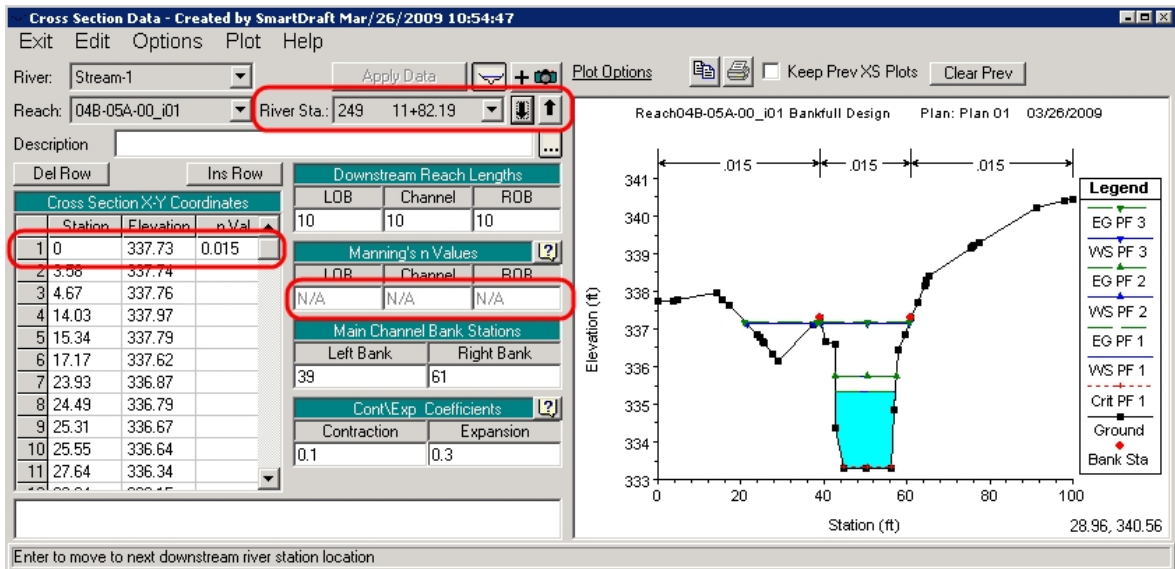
Cross Section Data - Created by SmartDraft Mar/26/2009 10:54:47

Exit Edit Options Plot Help

River: Stream-1

Apply Data

Plot Options

Keep Prev XS Plots

Clear Prev

Reach: 04B-05A-00_i01

River Sta.: 249 11+82.19

Description

Del Row

Ins Row

Cross Section X-Y Coordinates

| | Station | Elevation | n Val |
|---|---|---|---|
| 1 | 0 | 337.73 | 0.015 |
| 2 | 3.58 | 337.74 | |
| 3 | 4.67 | 337.76 | |
| 4 | 14.03 | 337.97 | |
| 5 | 15.34 | 337.79 | |
| 6 | 17.17 | 337.62 | |
| 7 | 23.93 | 336.87 | |
| 8 | 24.49 | 336.79 | |
| 9 | 25.31 | 336.67 | |
| 10 | 25.55 | 336.64 | |
| 11 | 27.64 | 336.34 | |

Downstream Reach Lengths

| LOB | Channel | ROB |
|---|---|---|
| 10 | 10 | 10 |

Manning's n Values

| LOB | Channel | ROB |
|---|---|---|
| N/A | N/A | N/A |

Main Channel Bank Stations

| Left Bank | Right Bank |
|---|---|
| 39 | 61 |

Cont\Exp Coefficients

| Contraction | Expansion |
|---|---|
| 0.1 | 0.3 |

Reach04B-05A-00_i01 Bankfull Design Plan: Plan 01 03/26/2009

.015 .015 .015

Elevation (ft)

341 340 339 338 337 336 335 334 333

0 20 40 60 80 100

Station (ft)

28.96, 340.56

Legend

EG PF 3

WS PF 3

EG PF 2

WS PF 2

EG PF 1

WS PF 1

Crit PF 1

Ground

Bank Sta

Enter to move to next downstream river station location